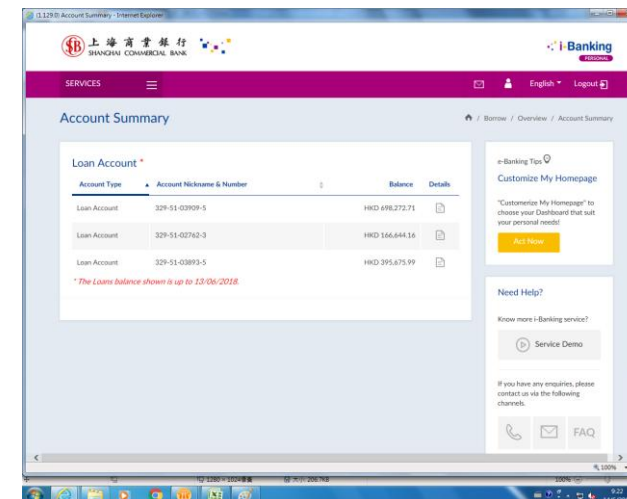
(1.129.0) Account Summary - Internet Explorer

上海商業銀行
SHANGHAI COMMERCIAL BANK

i-Banking
PERSONAL

SERVICES

English Logout

Account Summary

/ Borrow / Overview / Account Summary

Loan Account *

| Account Type | Account Nickname & Number | Balance | Details |
|---|---|---|---|
| Loan Account | 329-51-03909-5 | HKD 698,272.71 | |
| Loan Account | 329-51-02762-3 | HKD 166,644.16 | |
| Loan Account | 329-51-03893-5 | HKD 395,675.99 | |

* The Loans balance shown is up to 13/06/2018.

e-Banking Tips

Customize My Homepage

"Customerize My Homepage" to choose your Dashboard that suit your personal needs!

Act Now

Need Help?

Know more i-Banking service?

Service Demo

If you have any enquiries, please contact us via the following channels.

FAQ

100%

9:22